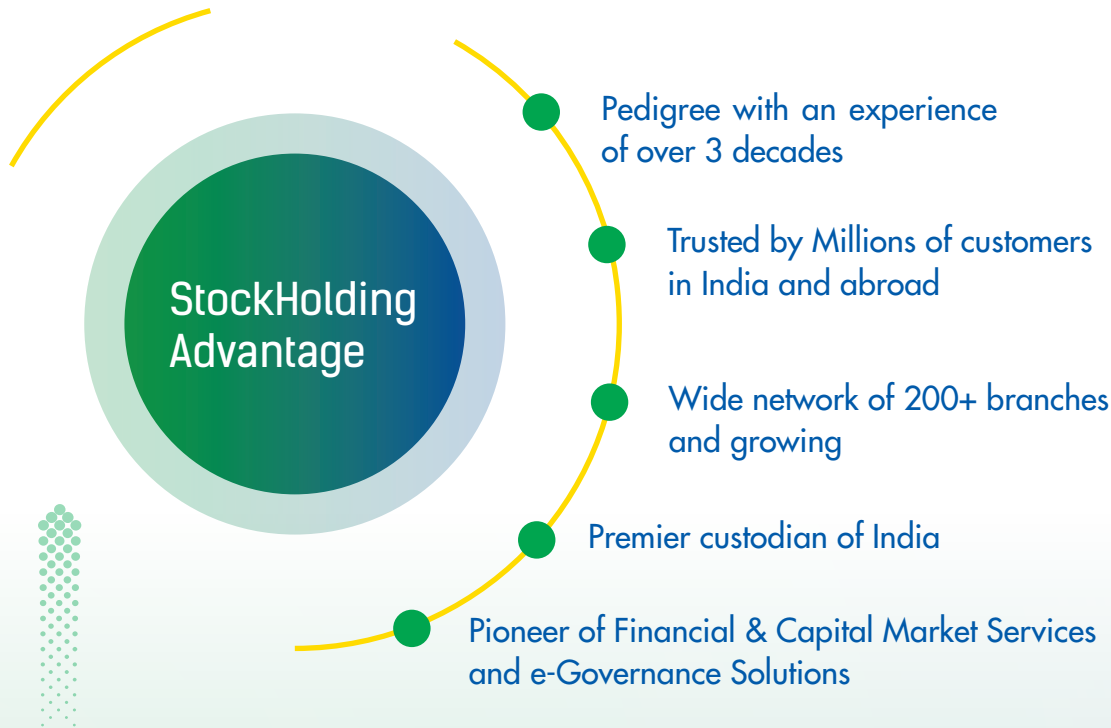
StockHolding Advantage

Pedigree with an experience of over 3 decades

Trusted by Millions of customers in India and abroad

Wide network of 200+ branches and growing

Premier custodian of India

Pioneer of Financial & Capital Market Services and e-Governance Solutions